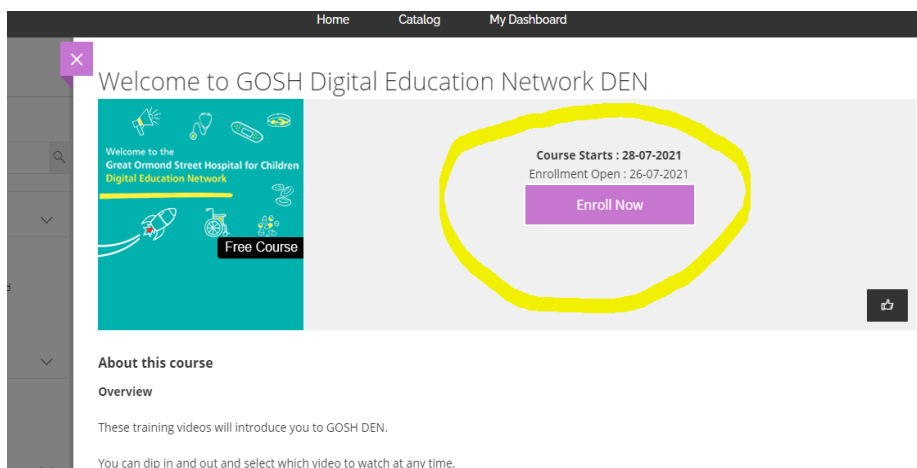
Home Catalog My Dashboard

Welcome to GOSH Digital Education Network DEN

Welcome to the
Great Ormond Street Hospital for Children
Digital Education Network

Free Course

**Course Starts : 28-07-2021**
Enrollment Open : 26-07-2021

Enroll Now

**About this course**

**Overview**

These training videos will introduce you to GOSH DEN.

You can dip in and out and select which video to watch at any time.